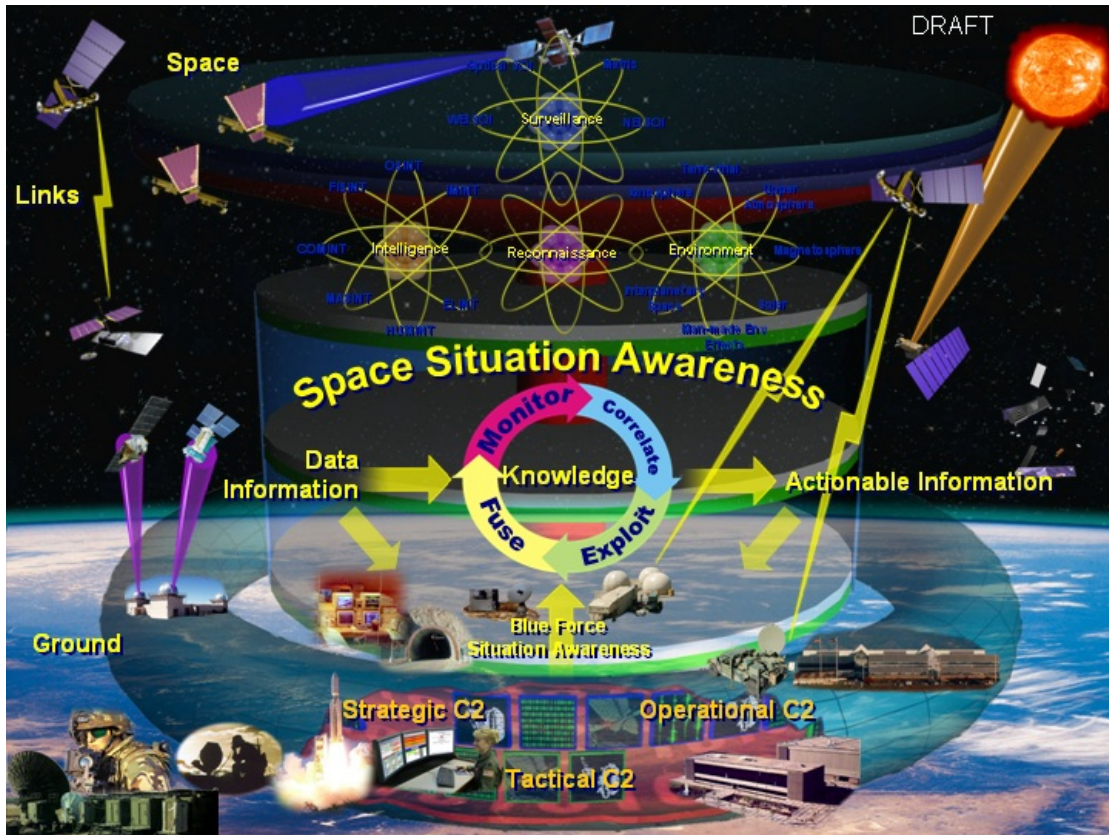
DRAFT

Space

Space based

Radar

WB SOI

Surveillance

NB SOI

Links

OSINT

FISINT

IMINT

Terrestrial

Ionosphere

Upper Atmosphere

COMINT

Intelligence

Reconnaissance

Environment

Magnetosphere

MASINT

ELINT

HUMINT

Interplanetary Space

Solar

Man-made Env Effects

Space Situation Awareness

Monitor

Correlate

Knowledge

Fuse

Exploit

Data Information

Actionable Information

Ground

Blue Force Situation Awareness

Strategic C2

Operational C2

Tactical C2